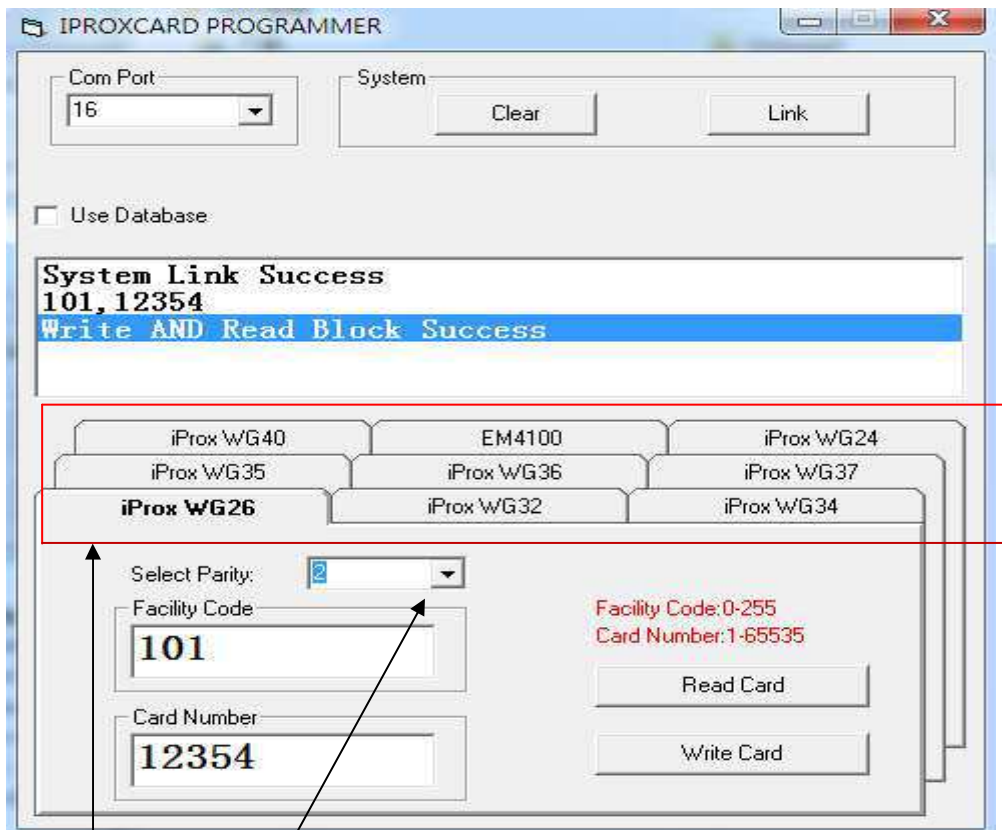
IPROXCARD PROGRAMMER

Com Port
16

System
Clear
Link

Use Database

System Link Success
101,12354
Write AND Read Block Success

iProx WG40
EM4100
iProx WG24
iProx WG35
iProx WG36
iProx WG37
iProx WG26
iProx WG32
iProx WG34

Select Parity:
2

Facility Code
101

Card Number
12354

Facility Code:0-255
Card Number:1-65535

Read Card
Write Card